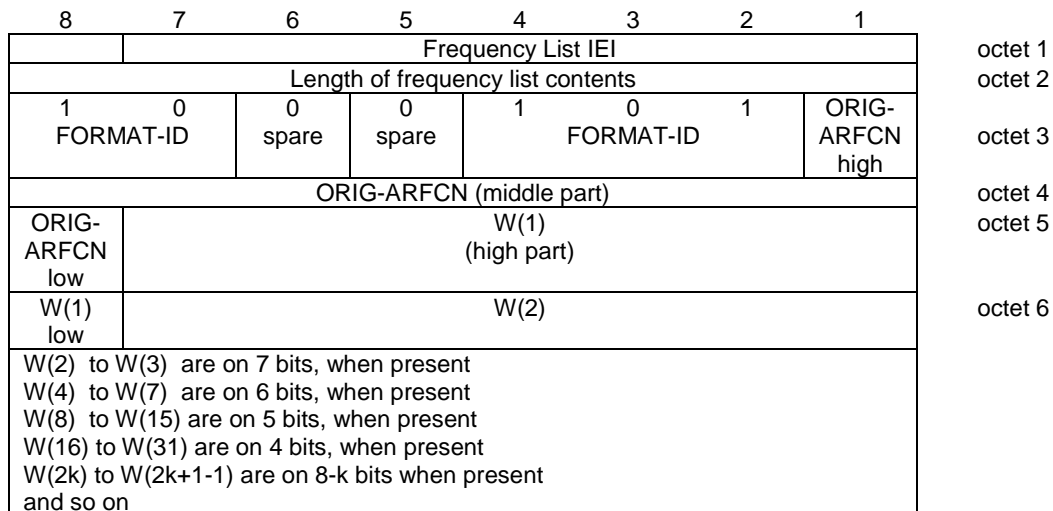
| 8 | 7 | 6 | 5 | 4 | 3 | 2 | 1 | |
|---|---|---|---|---|---|---|---|---|
| | Frequency List IEI | | | | | | | octet 1 |
| Length of frequency list contents | | | | | | | | octet 2 |
| 1 | 0 | 0 | 0 | 1 | 0 | 1 | ORIG-ARFCN high | octet 3 |
| FORMAT-ID | | spare | spare | FORMAT-ID | | | | |
| ORIG-ARFCN (middle part) | | | | | | | | octet 4 |
| ORIG-ARFCN low | W(1) (high part) | | | | | | | octet 5 |
| W(1) low | W(2) | | | | | | | octet 6 |

W(2) to W(3) are on 7 bits, when present
W(4) to W(7) are on 6 bits, when present
W(8) to W(15) are on 5 bits, when present
W(16) to W(31) are on 4 bits, when present
W(2k) to W(2k+1-1) are on 8-k bits when present
and so on